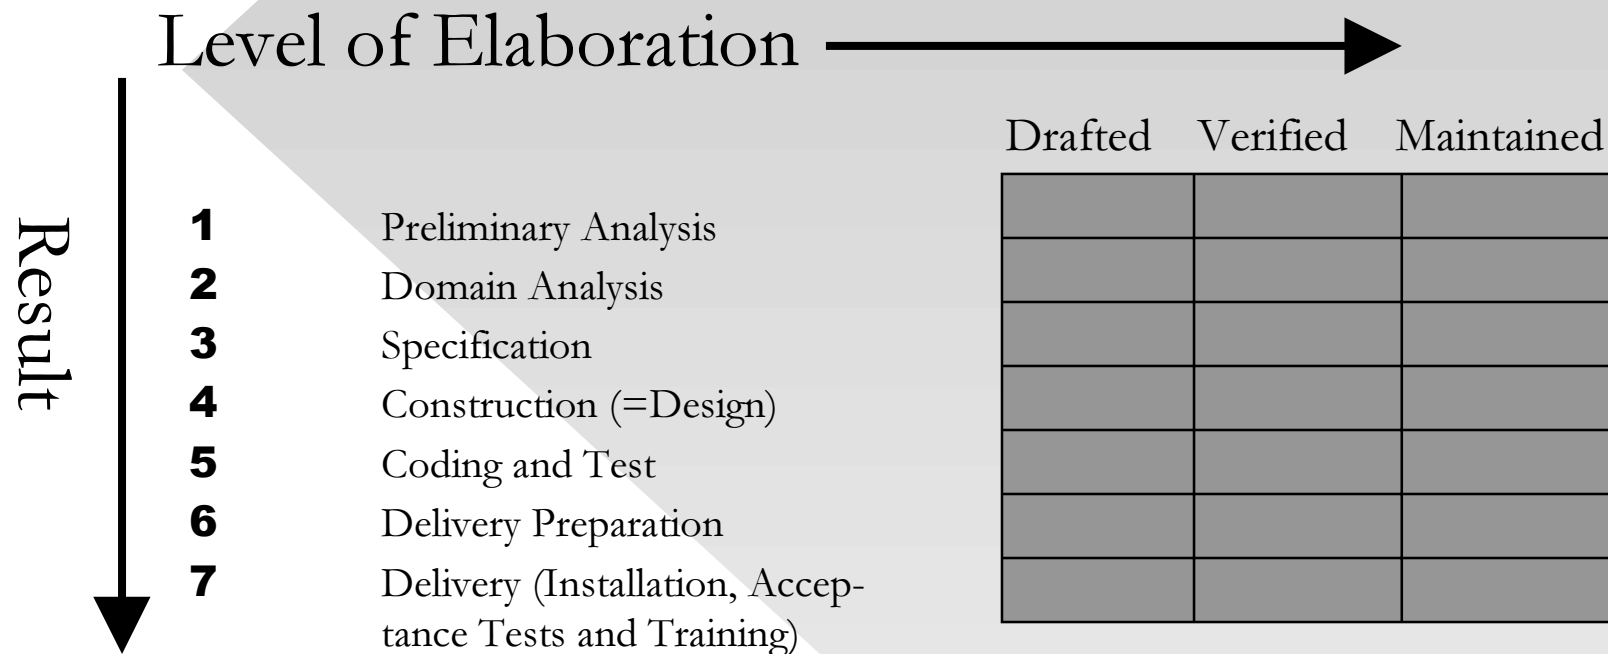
Level of Elaboration

Result

1 Preliminary Analysis
2 Domain Analysis
3 Specification
4 Construction (=Design)
5 Coding and Test
6 Delivery Preparation
7 Delivery (Installation, Acceptance Tests and Training)

| Drafted | Verified | Maintained |
|---|---|---|
| | | |
| | | |
| | | |
| | | |
| | | |
| | | |
| | | |